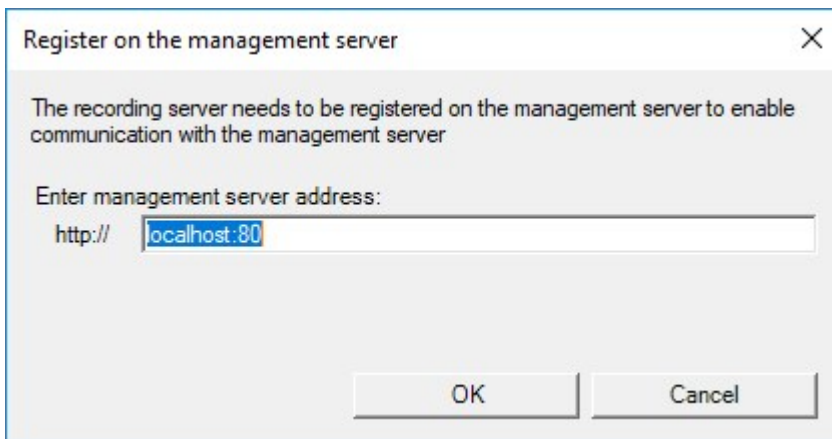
Register on the management server

×

The recording server needs to be registered on the management server to enable communication with the management server

Enter management server address:

http:// localhost:80

OK

Cancel